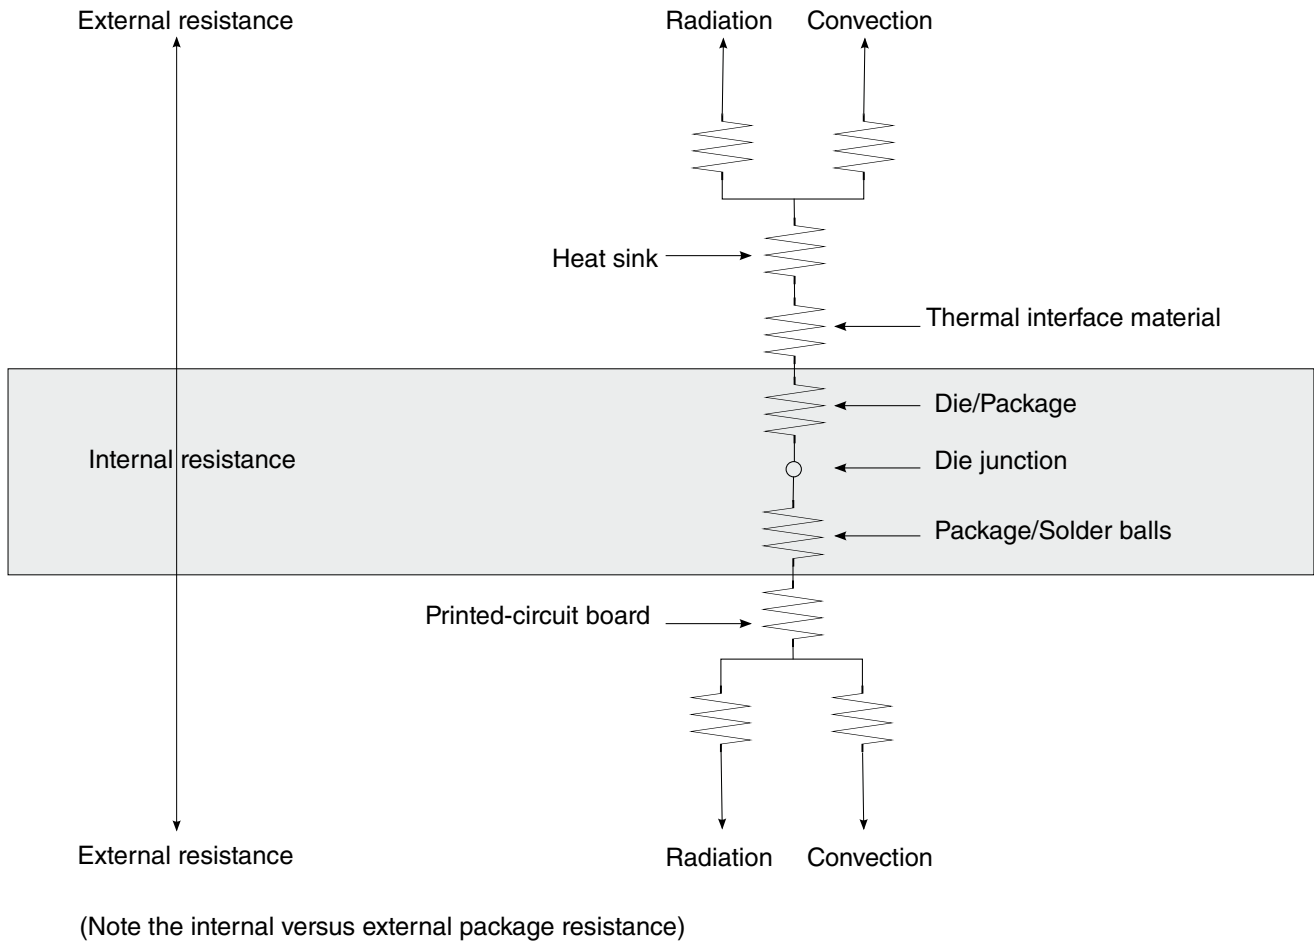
External resistance

Radiation Convection

Heat sink

Thermal interface material

Die/Package

Internal resistance

Die junction

Package/Solder balls

Printed-circuit board

External resistance

Radiation Convection

(Note the internal versus external package resistance)